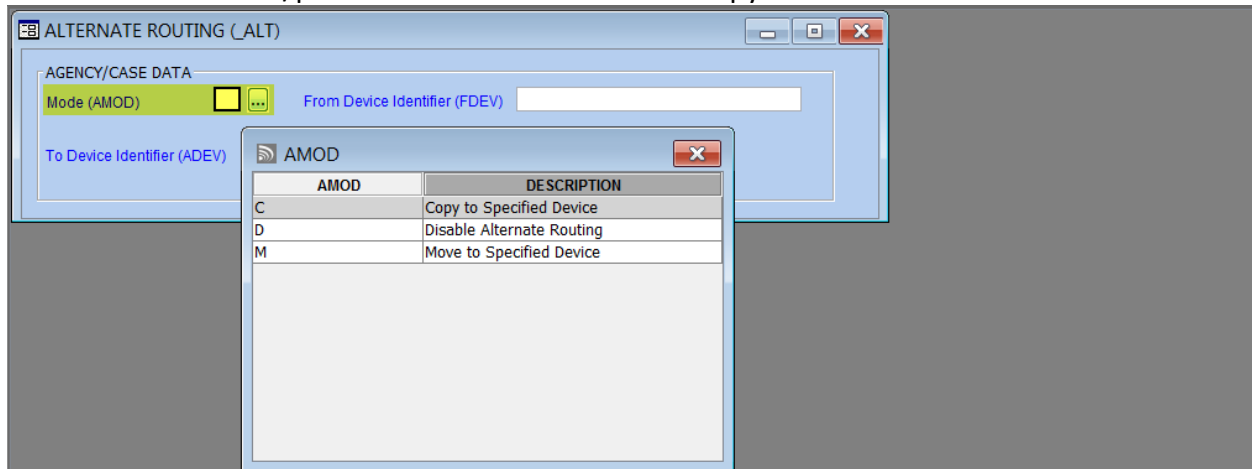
ALTERNATE ROUTING (_ALT)

AGENCY/CASE DATA

Mode (AMOD) ...

From Device Identifier (FDEV)

To Device Identifier (ADEV)

AMOD

| AMOD | DESCRIPTION |
|---|---|
| C | Copy to Specified Device |
| D | Disable Alternate Routing |
| M | Move to Specified Device |